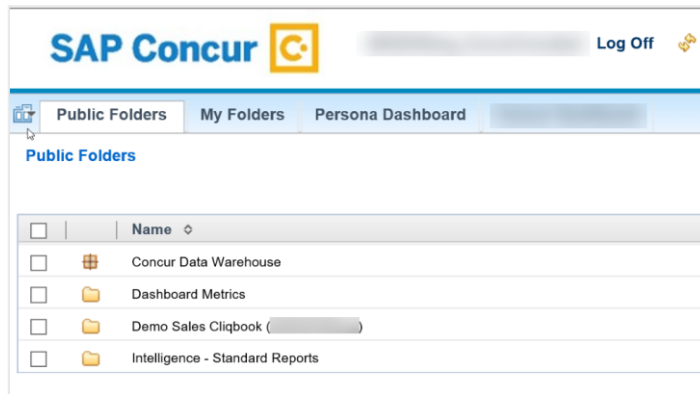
SAP Concur

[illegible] Log Off

Public Folders | My Folders | Persona Dashboard | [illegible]

Public Folders

| | | Name |
|---|---|---|
| | | Concur Data Warehouse |
| | | Dashboard Metrics |
| | | Demo Sales Cliqbook ([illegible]) |
| | | Intelligence - Standard Reports |